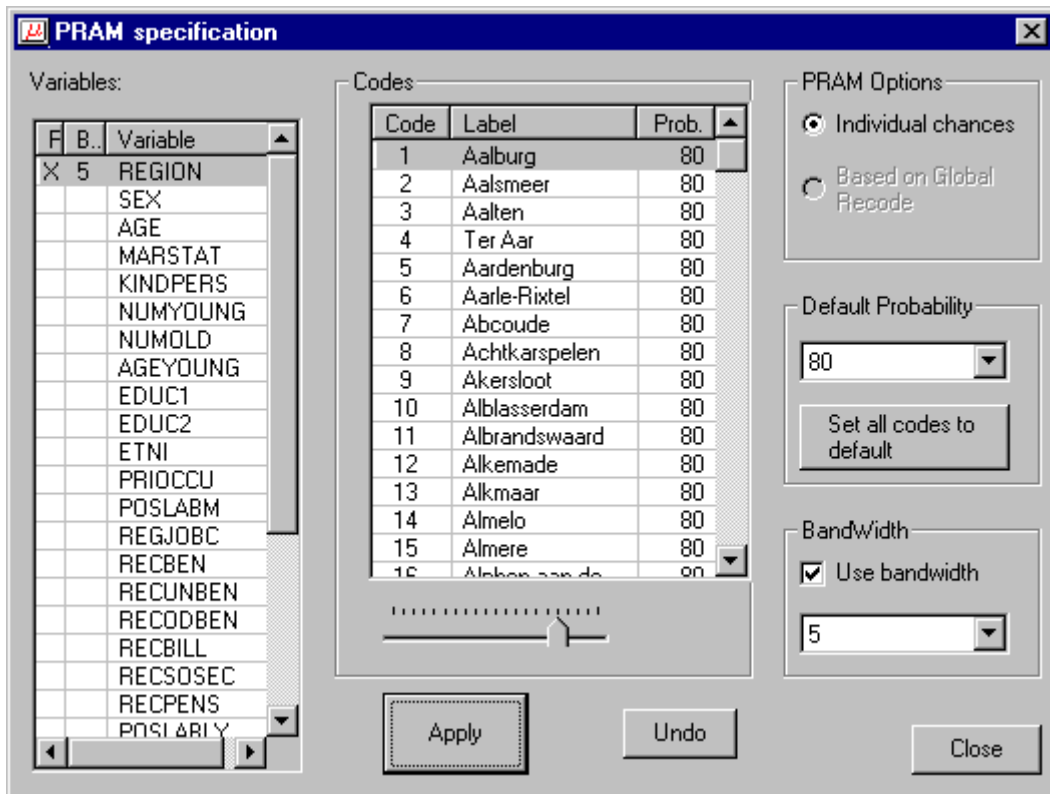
PRAM specification

Variables:

| P | B.. | Variable |
|---|---|---|
| X | 5 | REGION |
| | | SEX |
| | | AGE |
| | | MARSTAT |
| | | KINDPERS |
| | | NUMYOUNG |
| | | NUMOLD |
| | | AGEYOUNG |
| | | EDUC1 |
| | | EDUC2 |
| | | ETNI |
| | | PRIOCCU |
| | | POSLABM |
| | | REGJOBC |
| | | RECBEN |
| | | RECUNBEN |
| | | RECODBEN |
| | | RECBILL |
| | | RECSOSEC |
| | | RECPENS |
| | | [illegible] |

Codes

| Code | Label | Prob. |
|---|---|---|
| 1 | Aalburg | 80 |
| 2 | Aalsmeer | 80 |
| 3 | Aalten | 80 |
| 4 | Ter Aar | 80 |
| 5 | Aardenburg | 80 |
| 6 | Aarle-Rixtel | 80 |
| 7 | Abcoude | 80 |
| 8 | Achtkarspelen | 80 |
| 9 | Akersloot | 80 |
| 10 | Alblasserdam | 80 |
| 11 | Albrandswaard | 80 |
| 12 | Alkemade | 80 |
| 13 | Alkmaar | 80 |
| 14 | Almelo | 80 |
| 15 | Almere | 80 |
| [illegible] | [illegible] | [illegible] |

PRAM Options
Individual chances
Based on Global Recode

Default Probability
80
Set all codes to default

BandWidth
Use bandwidth
5

Apply
Undo
Close